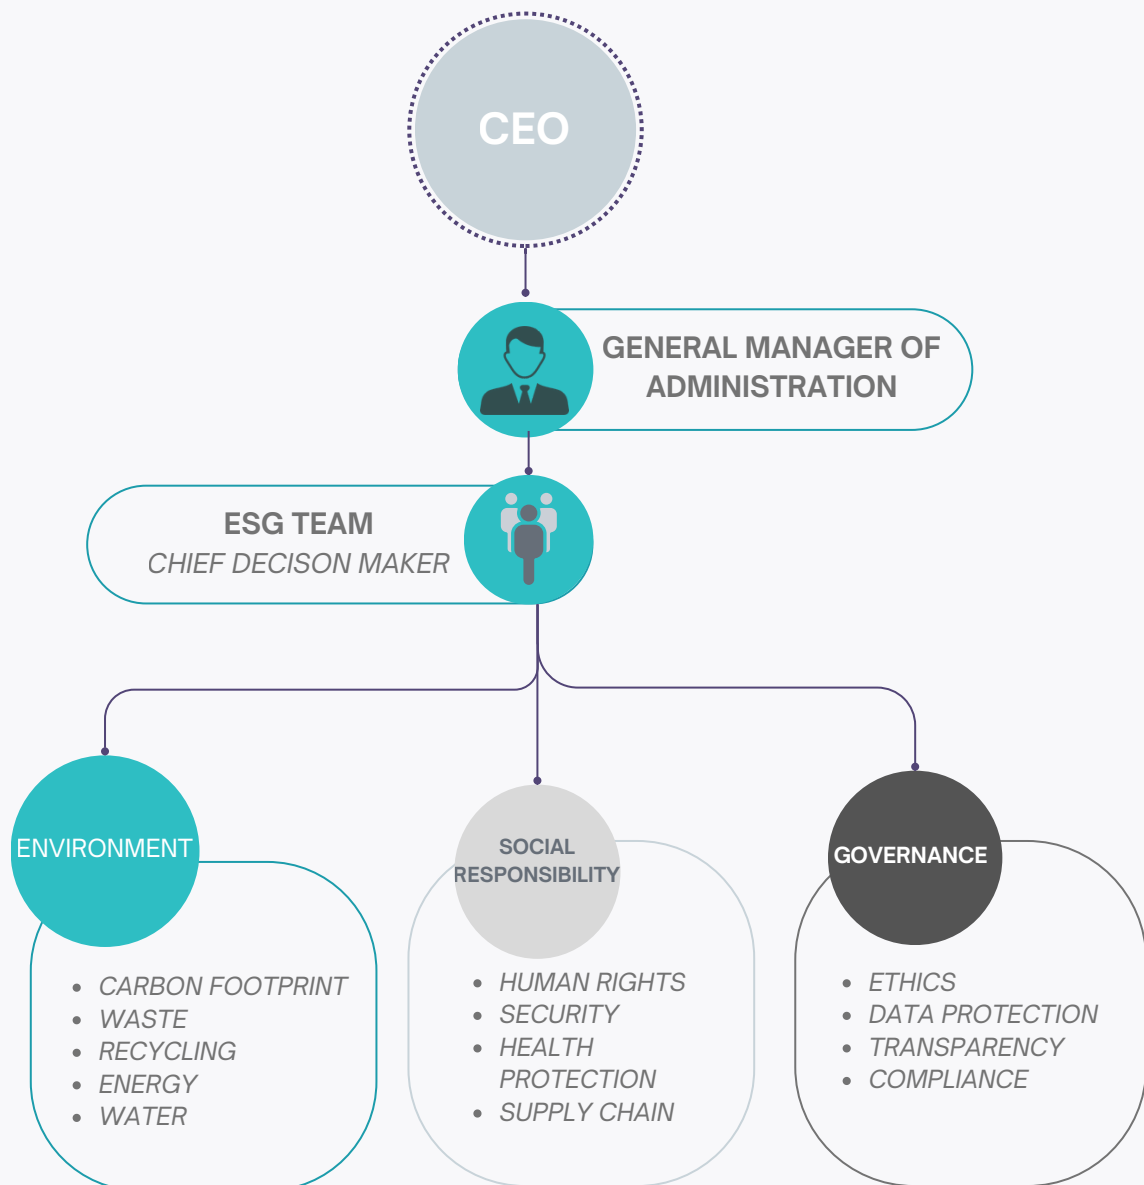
CEO

GENERAL MANAGER OF ADMINISTRATION

ESG TEAM
CHIEF DECISON MAKER

ENVIRONMENT

- CARBON FOOTPRINT
- WASTE
- RECYCLING
- ENERGY
- WATER

SOCIAL RESPONSIBILITY

- HUMAN RIGHTS
- SECURITY
- HEALTH PROTECTION
- SUPPLY CHAIN

GOVERNANCE

- ETHICS
- DATA PROTECTION
- TRANSPARENCY
- COMPLIANCE